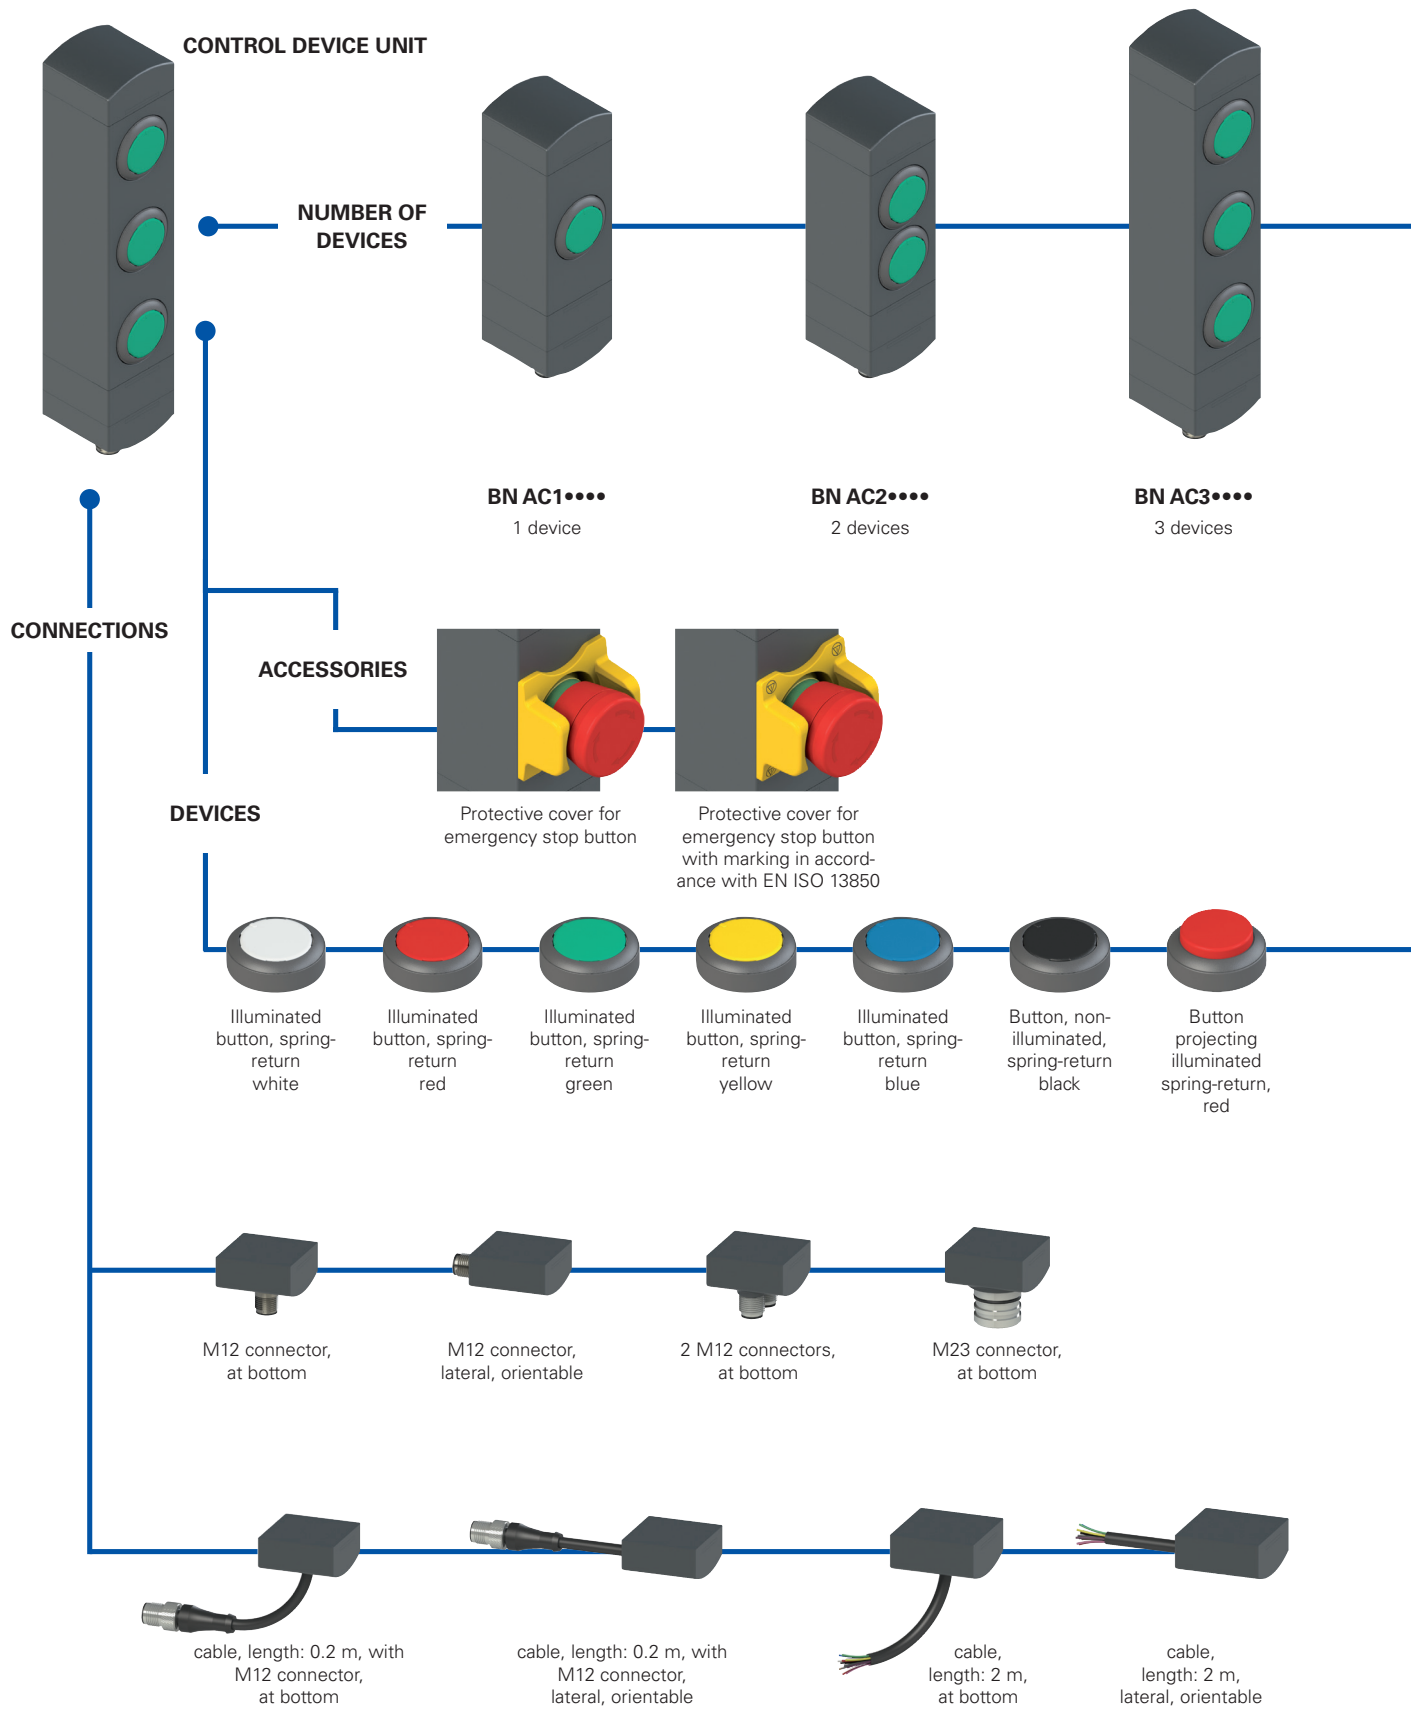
CONTROL DEVICE UNIT

NUMBER OF DEVICES

BN AC1••••
1 device

BN AC2••••
2 devices

BN AC3••••
3 devices

CONNECTIONS

ACCESSORIES

Protective cover for emergency stop button

Protective cover for emergency stop button with marking in accordance with EN ISO 13850

DEVICES

Illuminated button, spring-return white

Illuminated button, spring-return red

Illuminated button, spring-return green

Illuminated button, spring-return yellow

Illuminated button, spring-return blue

Button, non-illuminated, spring-return black

Button projecting illuminated spring-return, red

M12 connector, at bottom

M12 connector, lateral, orientable

2 M12 connectors, at bottom

M23 connector, at bottom

cable, length: 0.2 m, with M12 connector, at bottom

cable, length: 0.2 m, with M12 connector, lateral, orientable

cable, length: 2 m, at bottom

cable, length: 2 m, lateral, orientable